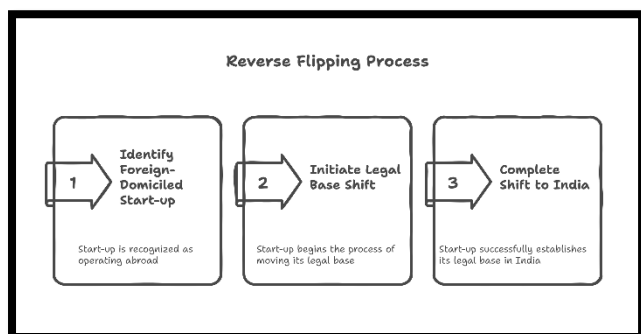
Reverse Flipping Process

1 Identify Foreign-Domiciled Start-up

Start-up is recognized as operating abroad

2 Initiate Legal Base Shift

Start-up begins the process of moving its legal base

3 Complete Shift to India

Start-up successfully establishes its legal base in India